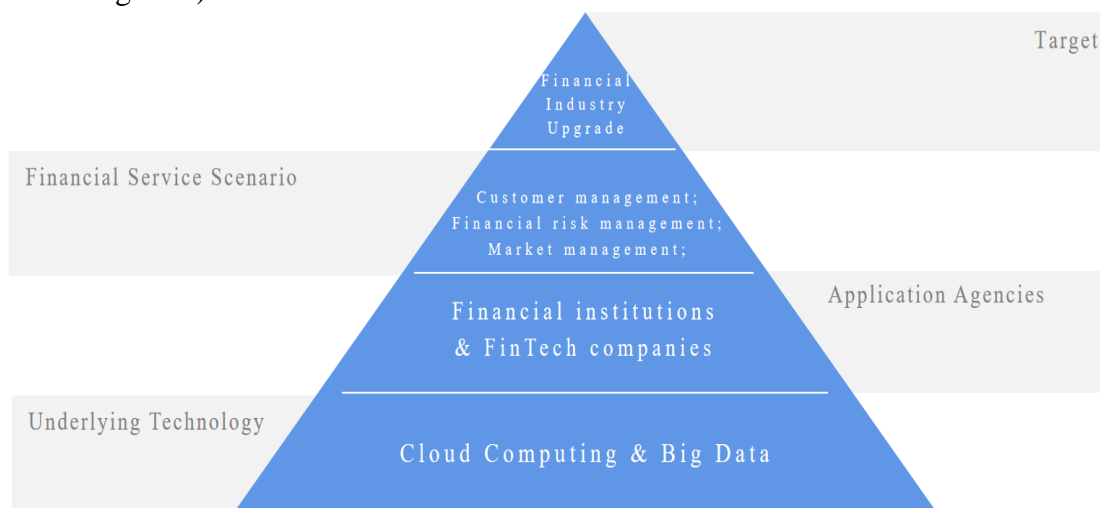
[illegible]

Target

Financial Industry Upgrade

Financial Service Scenario

Customer management;
Financial risk management;
Market management;

Application Agencies

Financial institutions & FinTech companies

Underlying Technology

Cloud Computing & Big Data